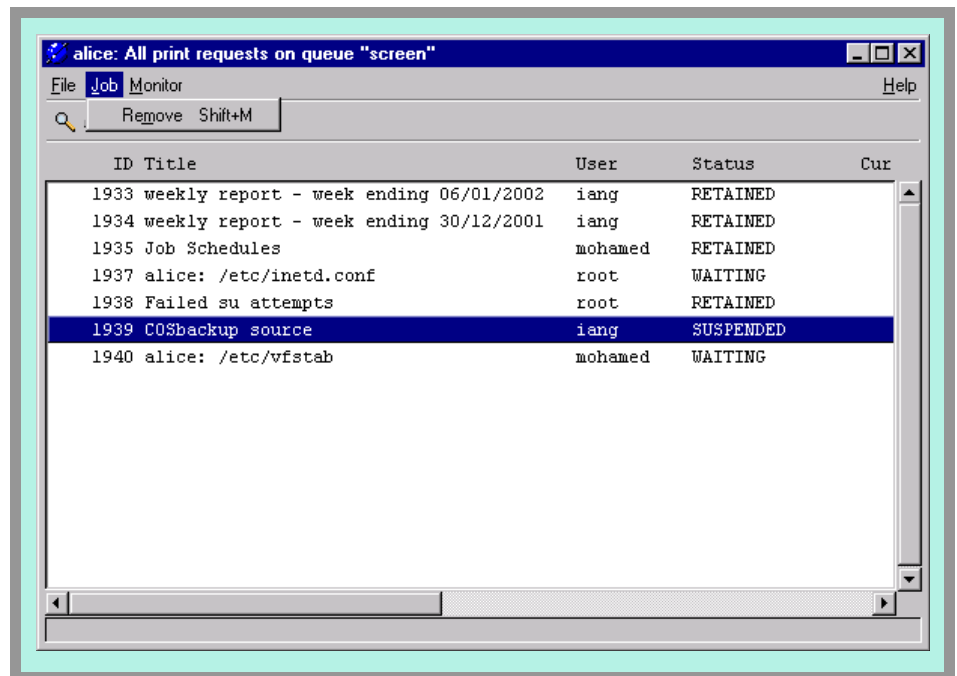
alice: All print requests on queue "screen"

File Job Monitor Help

Remove Shift+M

| ID | Title | User | Status | Cur |
|---|---|---|---|---|
| 1933 | weekly report - week ending 06/01/2002 | iang | RETAINED | |
| 1934 | weekly report - week ending 30/12/2001 | iang | RETAINED | |
| 1935 | Job Schedules | mohamed | RETAINED | |
| 1937 | alice: /etc/inetd.conf | root | WAITING | |
| 1938 | Failed su attempts | root | RETAINED | |
| 1939 | COSbackup source | iang | SUSPENDED | |
| 1940 | alice: /etc/vfstab | mohamed | WAITING | |